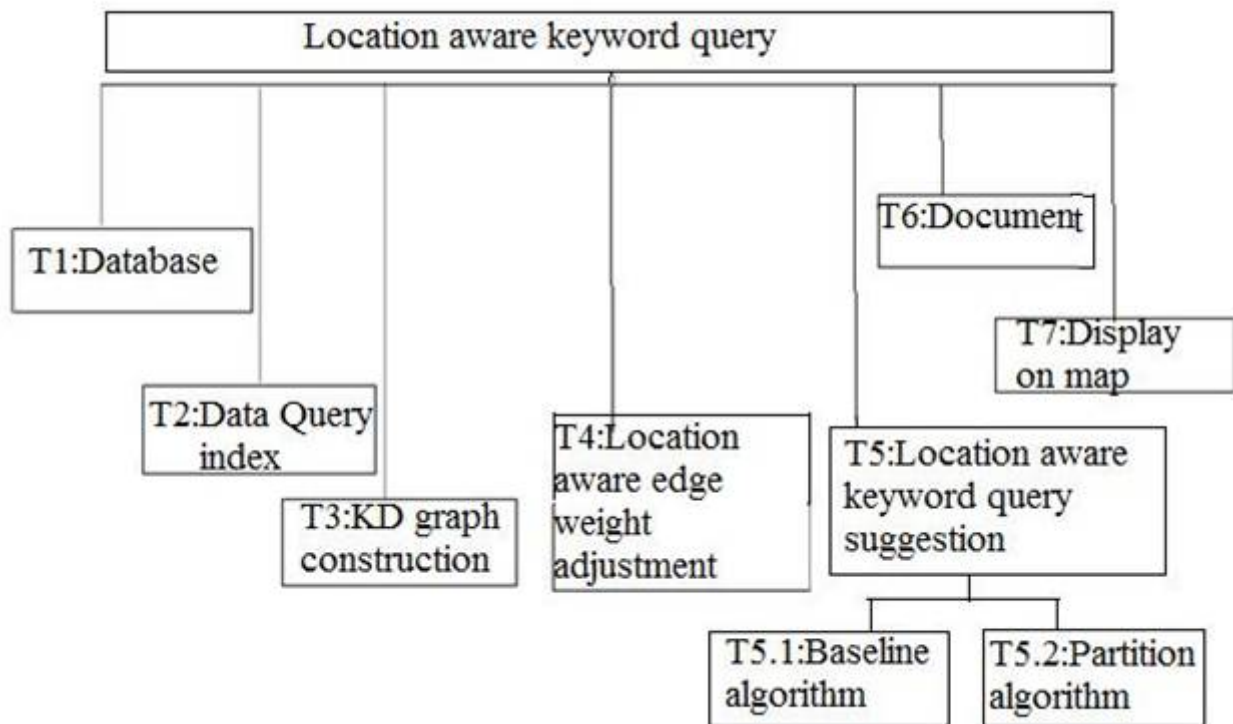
Location aware keyword query

T1:Database

T2:Data Query index

T3:KD graph construction

T4:Location aware edge weight adjustment

T5:Location aware keyword query suggestion

T5.1:Baseline algorithm

T5.2:Partition algorithm

T6:Document

T7:Display on map